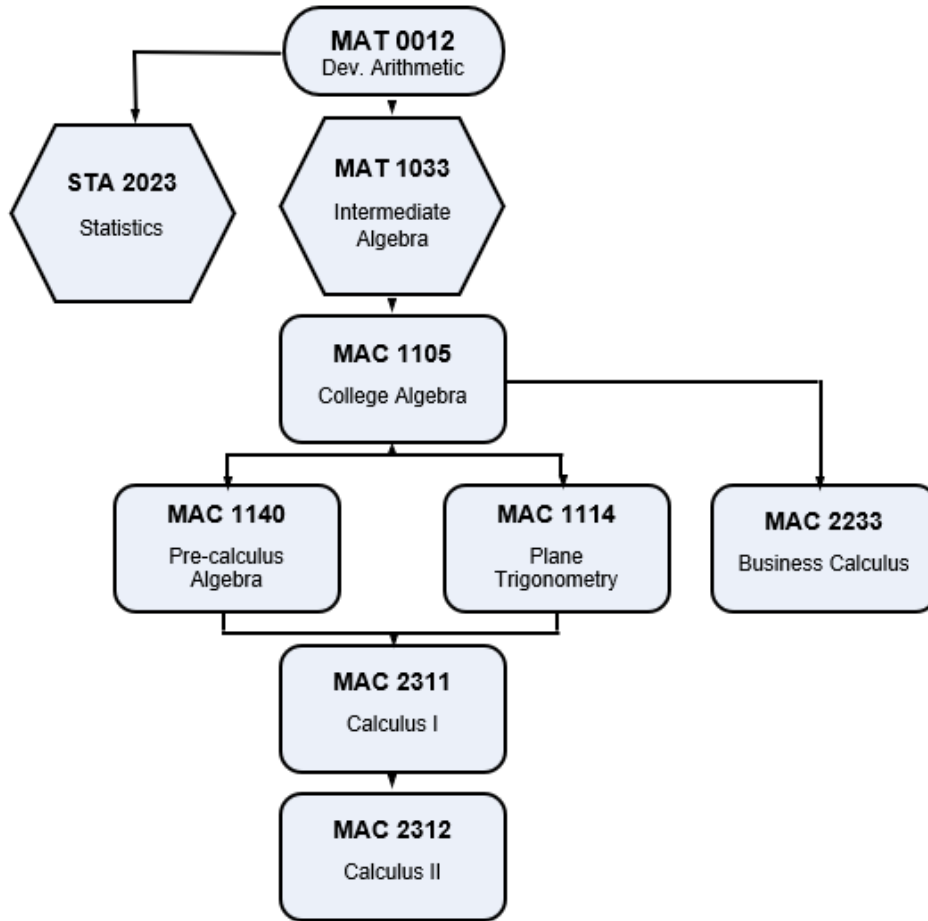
MAT 0012
Dev. Arithmetic

STA 2023
Statistics

MAT 1033
Intermediate Algebra

MAC 1105
College Algebra

MAC 1140
Pre-calculus Algebra

MAC 1114
Plane Trigonometry

MAC 2233
Business Calculus

MAC 2311
Calculus I

MAC 2312
Calculus II